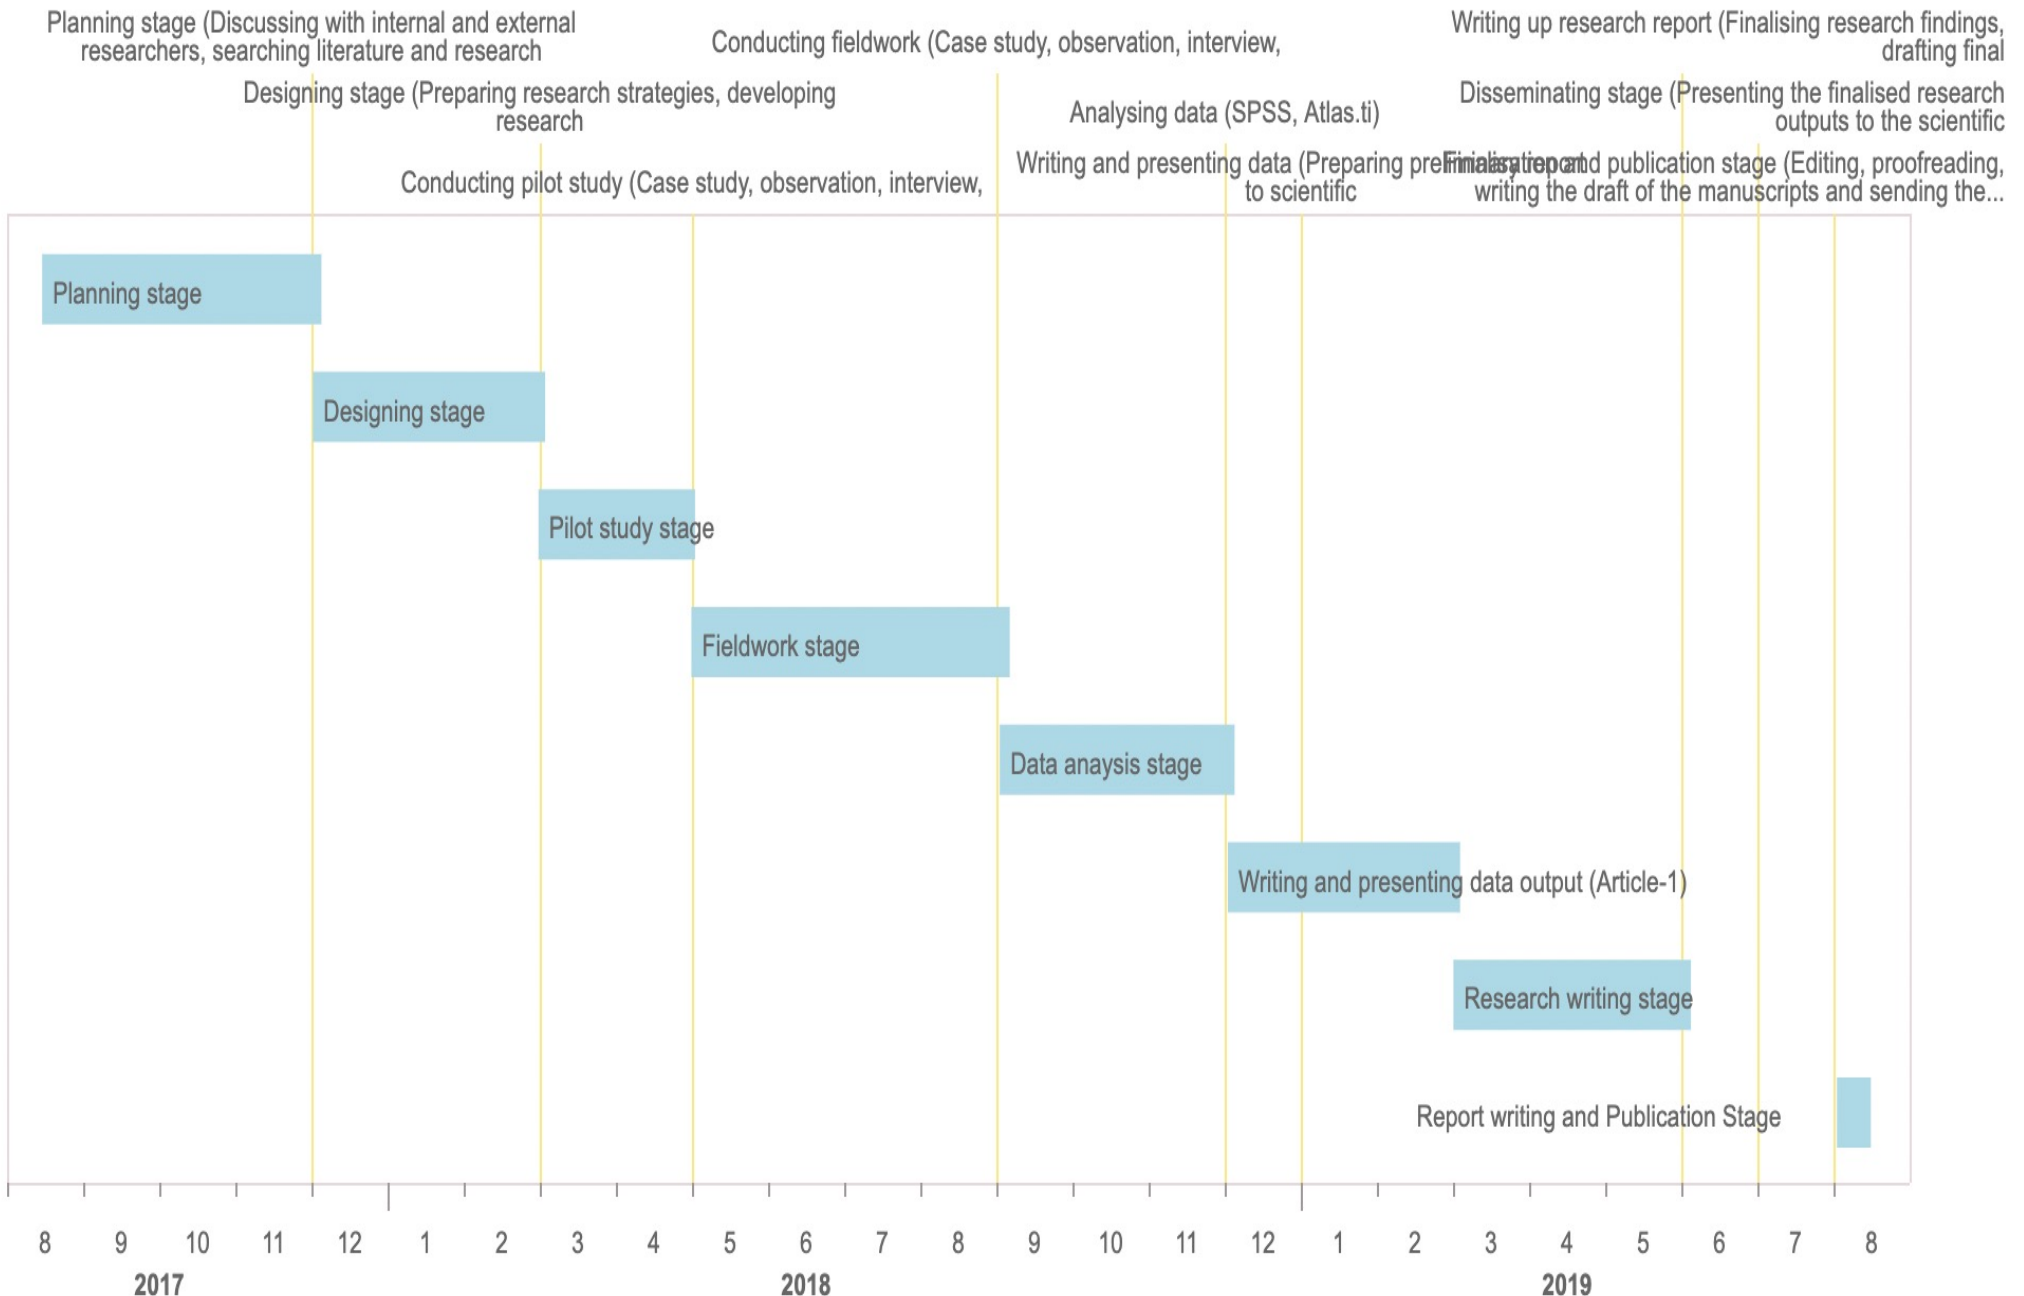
Planning stage (Discussing with internal and external researchers, searching literature and research

Conducting fieldwork (Case study, observation, interview,

Writing up research report (Finalising research findings, drafting final

Designing stage (Preparing research strategies, developing research

Analysing data (SPSS, Atlas.ti)

Disseminating stage (Presenting the finalised research outputs to the scientific

Conducting pilot study (Case study, observation, interview,

Writing and presenting data (Preparing preliminary report to scientific

Finalisation and publication stage (Editing, proofreading, writing the draft of the manuscripts and sending the...

Planning stage

Designing stage

Pilot study stage

Fieldwork stage

Data anaysis stage

Writing and presenting data output (Article-1)

Research writing stage

Report writing and Publication Stage

8 9 10 11 12 1 2 3 4 5 6 7 8 9 10 11 12 1 2 3 4 5 6 7 8

2017 2018 2019